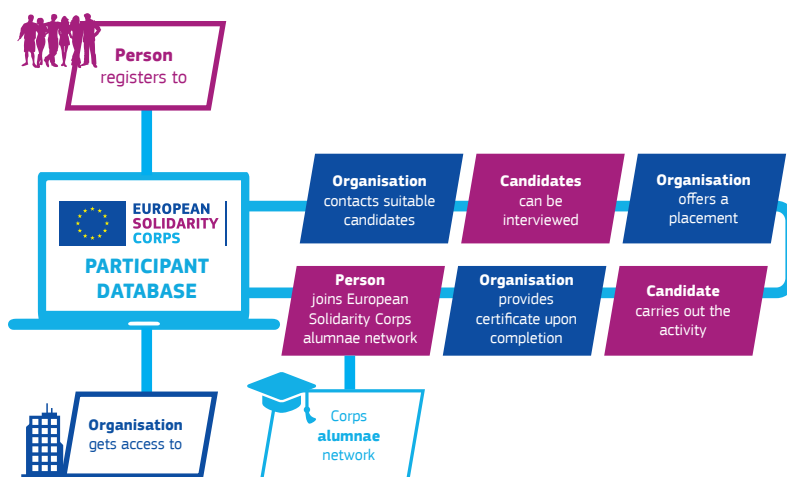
Person
registers to

EUROPEAN
SOLIDARITY
CORPS

PARTICIPANT
DATABASE

Organisation
contacts suitable candidates

Candidates
can be interviewed

Organisation
offers a placement

Person
joins European Solidarity Corps alumnae network

Organisation
provides certificate upon completion

Candidate
carries out the activity

Organisation
gets access to

Corps
alumnae
network